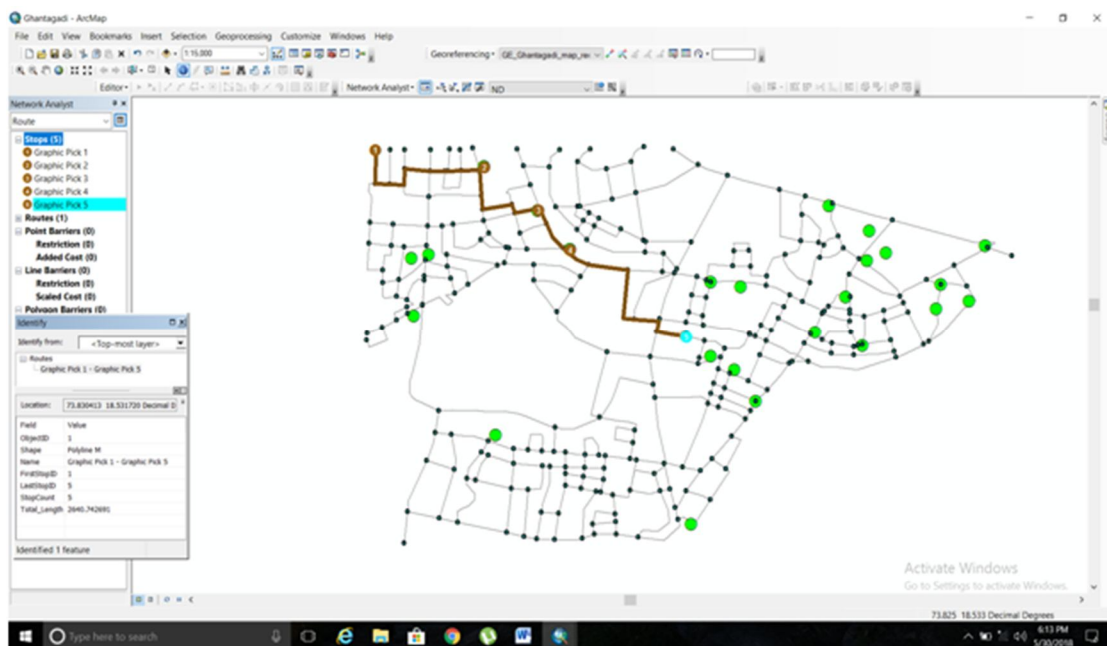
Ghantagadi - ArcMap

File Edit View Bookmarks Insert Selection Geoprocessing Customize Windows Help

1:15,000

Georeferencing • GE_Ghantagadi_map_re

Editor•

Network Analyst• ND

Network Analyst

Route

Stops (5)
Graphic Pick 1
Graphic Pick 2
Graphic Pick 3
Graphic Pick 4
Graphic Pick 5
Routes (1)
Point Barriers (0)
Restriction (0)
Added Cost (0)
Line Barriers (0)
Restriction (0)
Scaled Cost (0)
Polygon Barriers (0)

Identify

Identify from: <Top-most layer>

Routes
Graphic Pick 1 - Graphic Pick 5

Location: 73.830413 18.531720 Decimal D

| Field | Value |
|---|---|
| ObjectID | 1 |
| Shape | Polyline M |
| Name | Graphic Pick 1 - Graphic Pick 5 |
| FirstStopID | 1 |
| LastStopID | 5 |
| StopCount | 5 |
| Total_Length | 2640.742691 |

Identified 1 feature

1 2 3 4 5

Activate Windows
Go to Settings to activate Windows.

73.825 18.533 Decimal Degrees

Type here to search

6:13 PM
5/30/2018